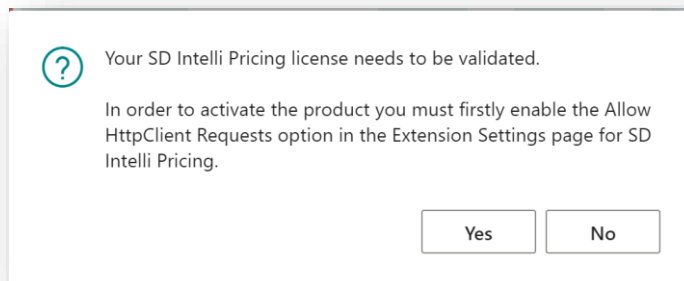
?

Your SD Intelli Pricing license needs to be validated.

In order to activate the product you must firstly enable the Allow HttpClient Requests option in the Extension Settings page for SD Intelli Pricing.

Yes

No